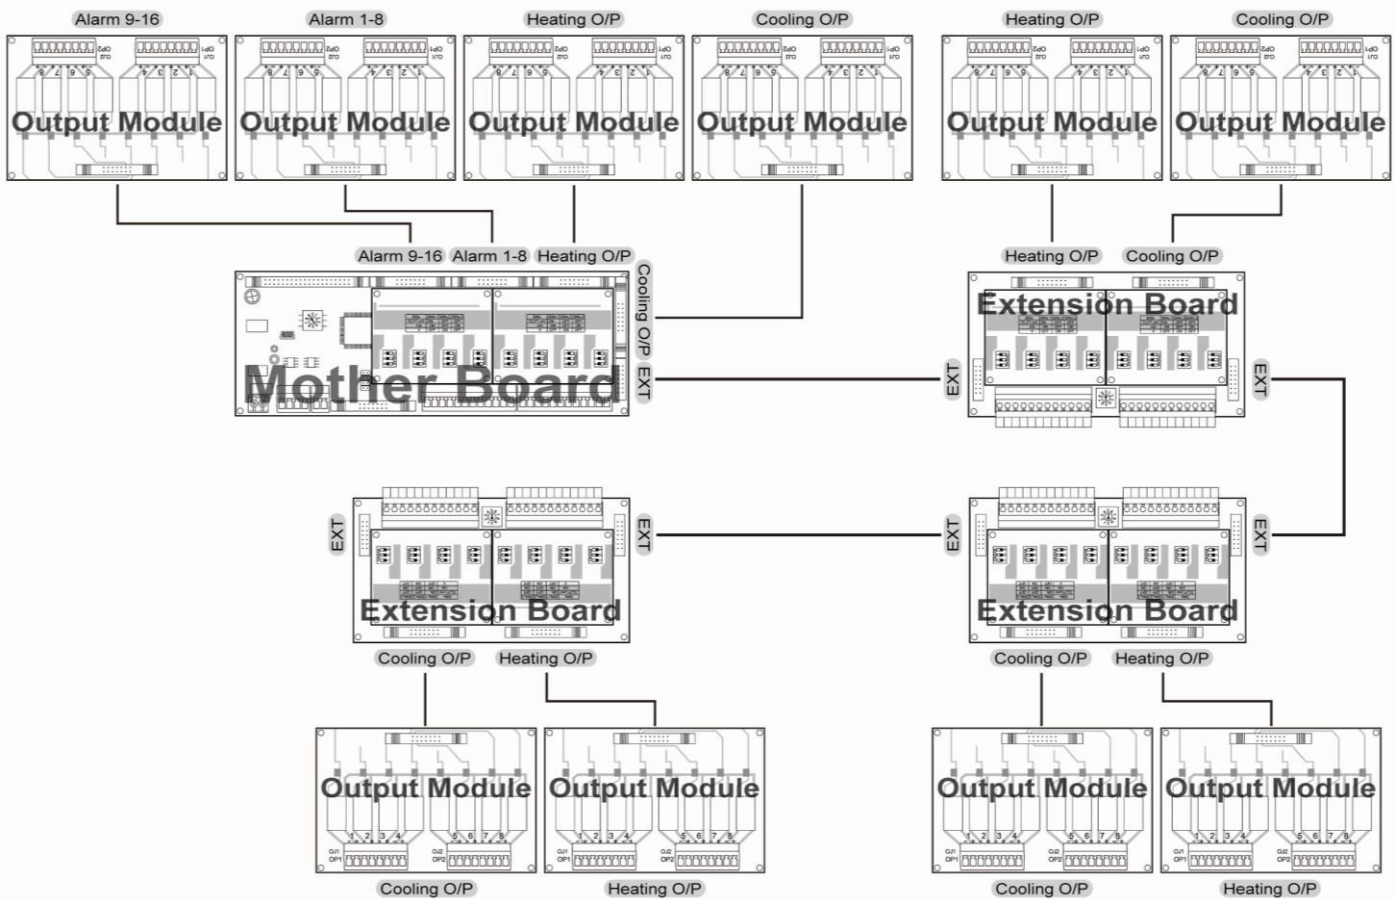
Alarm 9-16
Output Module

Alarm 1-8
Output Module

Heating O/P
Output Module

Cooling O/P
Output Module

Heating O/P
Output Module

Cooling O/P
Output Module

Alarm 9-16 Alarm 1-8 Heating O/P
Cooling O/P
EXT
Mother Board

Heating O/P Cooling O/P
Extension Board
EXT EXT

EXT EXT
Extension Board
Cooling O/P Heating O/P

EXT EXT
Extension Board
Cooling O/P Heating O/P

Output Module
Cooling O/P

Output Module
Heating O/P

Output Module
Cooling O/P

Output Module
Heating O/P